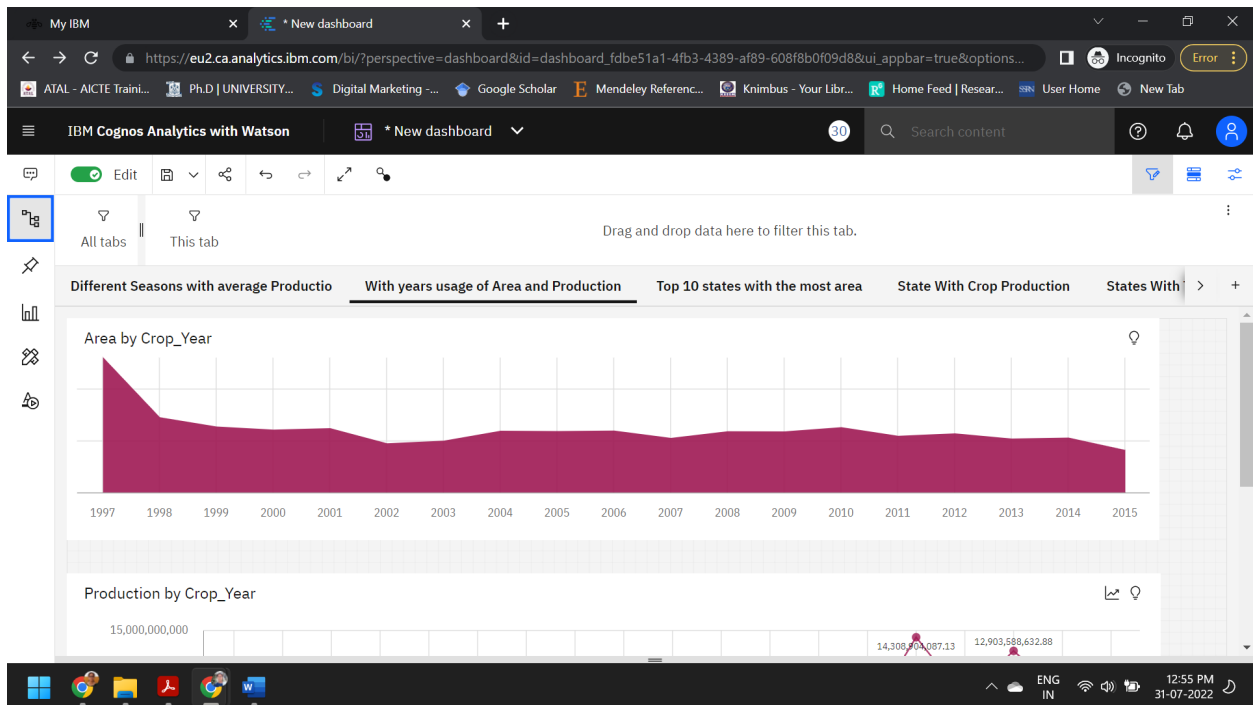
My IBM
* New dashboard
https://eu2.ca.analytics.ibm.com/bi/?perspective=dashboard&id=dashboard_fdbe51a1-4fb3-4389-af89-608f8b0f09d8&ui_appbar=true&options...
Incognito
Error
ATAL - AICTE Traini... Ph.D | UNIVERSITY... Digital Marketing -... Google Scholar Mendeley Referenc... Knimbus - Your Libr... Home Feed | Resear... User Home New Tab

IBM Cognos Analytics with Watson
* New dashboard
30
Search content

Edit

All tabs
This tab
Drag and drop data here to filter this tab.

Different Seasons with average Productio
With years usage of Area and Production
Top 10 states with the most area
State With Crop Production
States With

Area by Crop_Year

1997 1998 1999 2000 2001 2002 2003 2004 2005 2006 2007 2008 2009 2010 2011 2012 2013 2014 2015

Production by Crop_Year

15,000,000,000
14,308,904,087.13
12,903,588,632.88

ENG
IN
12:55 PM
31-07-2022